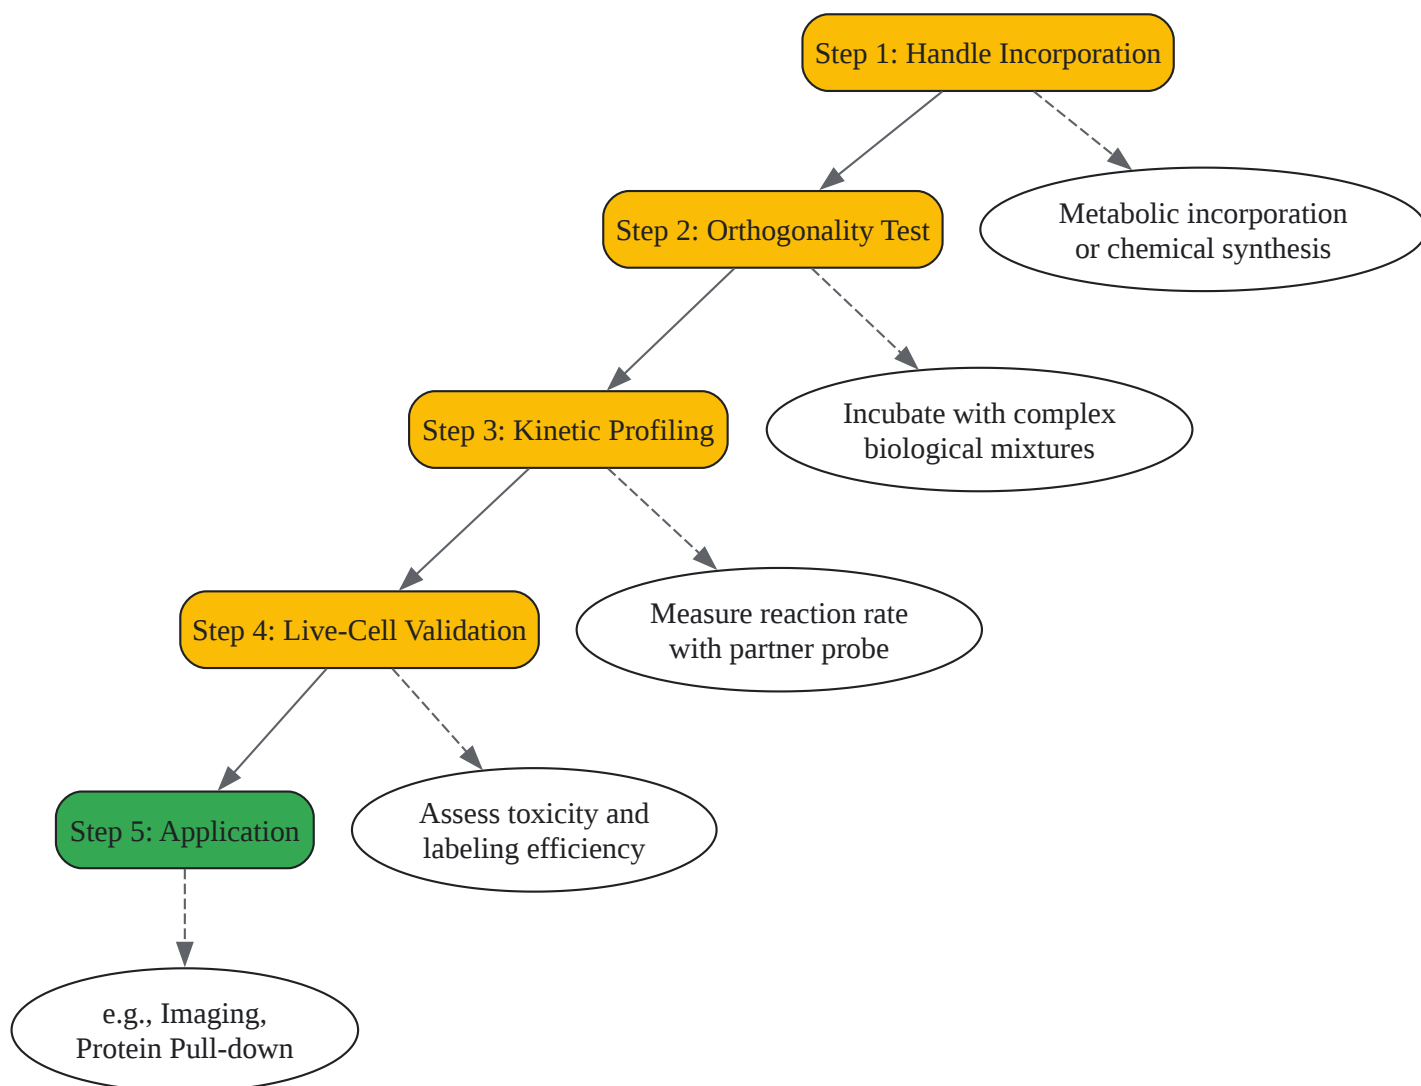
Step 1: Handle Incorporation

Metabolic incorporation or chemical synthesis

Step 2: Orthogonality Test

Incubate with complex biological mixtures

Step 3: Kinetic Profiling

Measure reaction rate with partner probe

Step 4: Live-Cell Validation

Assess toxicity and labeling efficiency

Step 5: Application

e.g., Imaging, Protein Pull-down